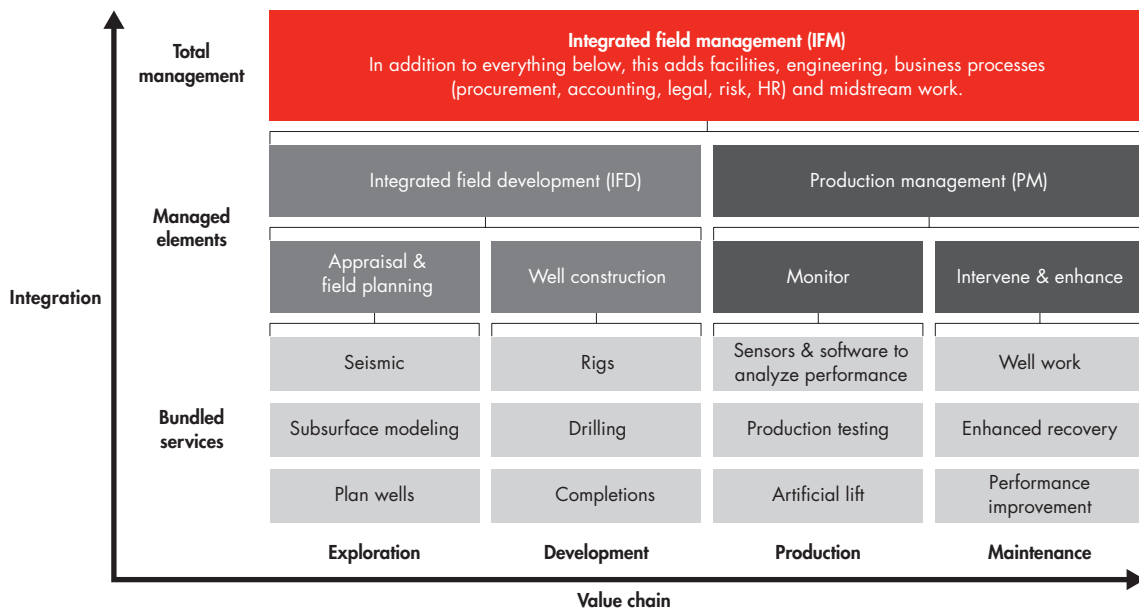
Integration

Total management

Integrated field management (IFM)
In addition to everything below, this adds facilities, engineering, business processes (procurement, accounting, legal, risk, HR) and midstream work.

Managed elements

Integrated field development (IFD)

Production management (PM)

Appraisal & field planning

Well construction

Monitor

Intervene & enhance

Bundled services

| Seismic | Rigs | Sensors & software to analyze performance | Well work |
|---|---|---|---|
| Subsurface modeling | Drilling | Production testing | Enhanced recovery |
| Plan wells | Completions | Artificial lift | Performance improvement |

Exploration

Development

Production

Maintenance

Value chain